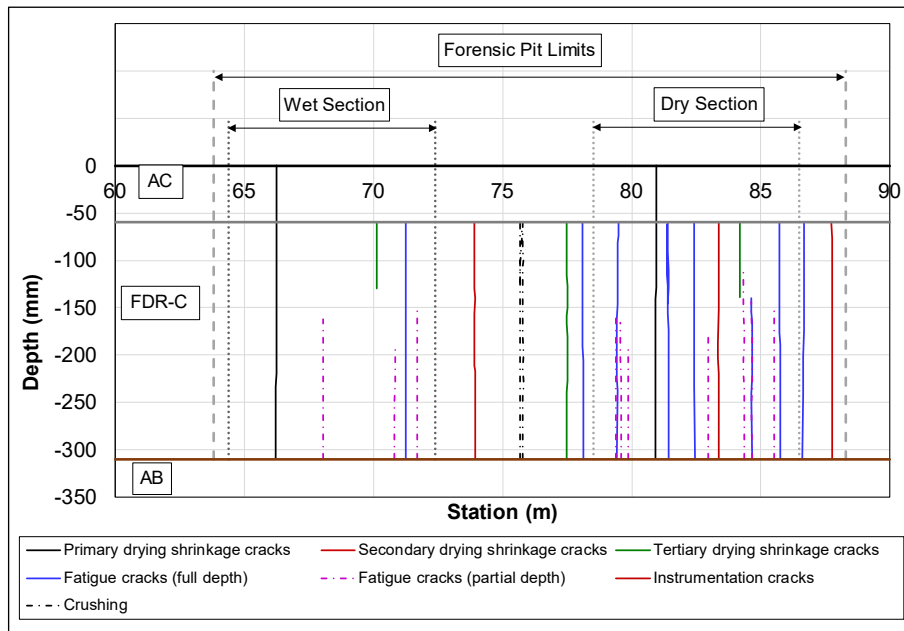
Forensic Pit Limits

Wet Section

Dry Section

0
-50
-100
-150
-200
-250
-300
-350

Depth (mm)

60
65
70
75
80
85
90

AC

FDR-C

AB

Station (m)

Primary drying shrinkage cracks
Secondary drying shrinkage cracks
Tertiary drying shrinkage cracks
Fatigue cracks (full depth)
Fatigue cracks (partial depth)
Instrumentation cracks
Crushing